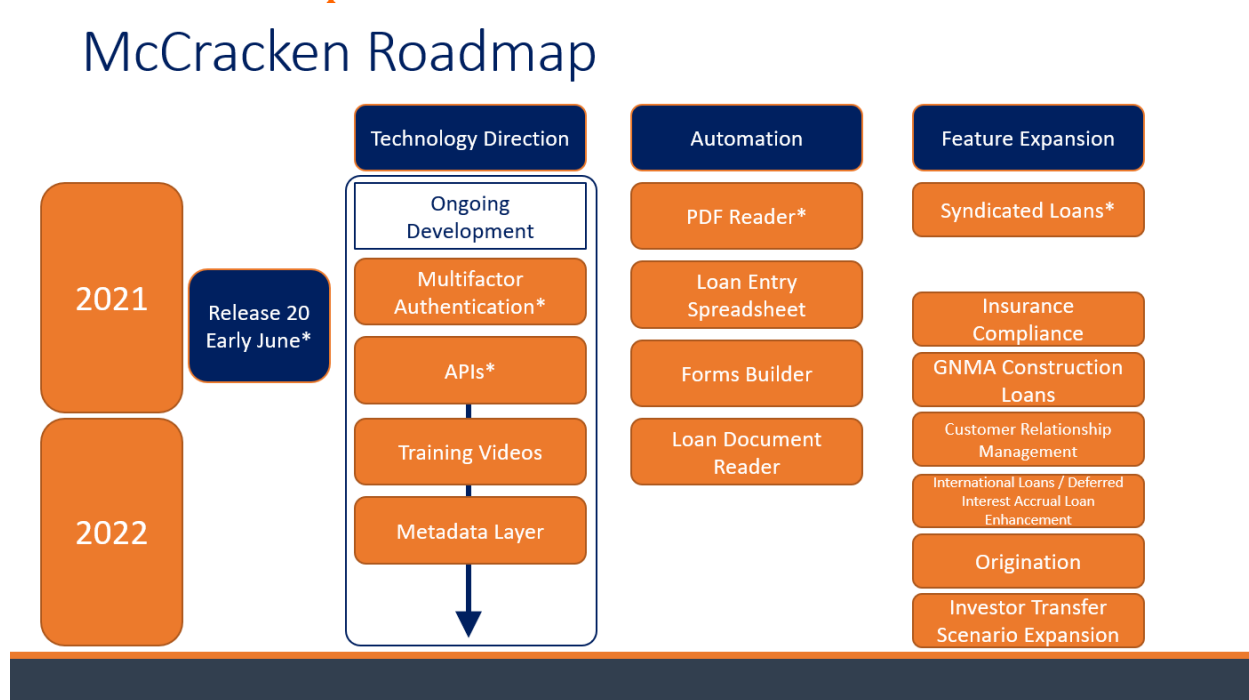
McCracken Roadmap

2021

2022

Release 20 Early June*

Technology Direction

Ongoing Development

Multifactor Authentication*

APIs*

Training Videos

Metadata Layer

Automation

PDF Reader*

Loan Entry Spreadsheet

Forms Builder

Loan Document Reader

Feature Expansion

Syndicated Loans*

Insurance Compliance

GNMA Construction Loans

Customer Relationship Management

International Loans / Deferred Interest Accrual Loan Enhancement

Origination

Investor Transfer Scenario Expansion